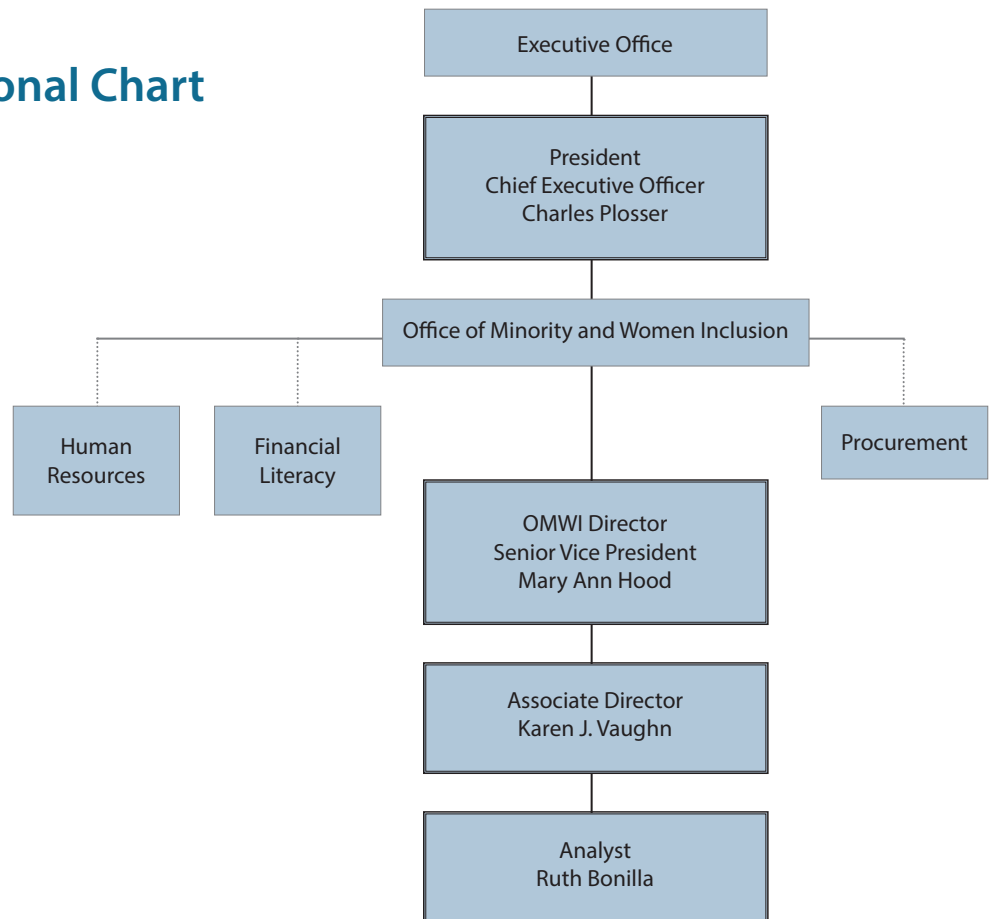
onal Chart

Executive Office

President
Chief Executive Officer
Charles Plosser

Office of Minority and Women Inclusion

Human Resources

Financial Literacy

Procurement

OMWI Director
Senior Vice President
Mary Ann Hood

Associate Director
Karen J. Vaughn

Analyst
Ruth Bonilla